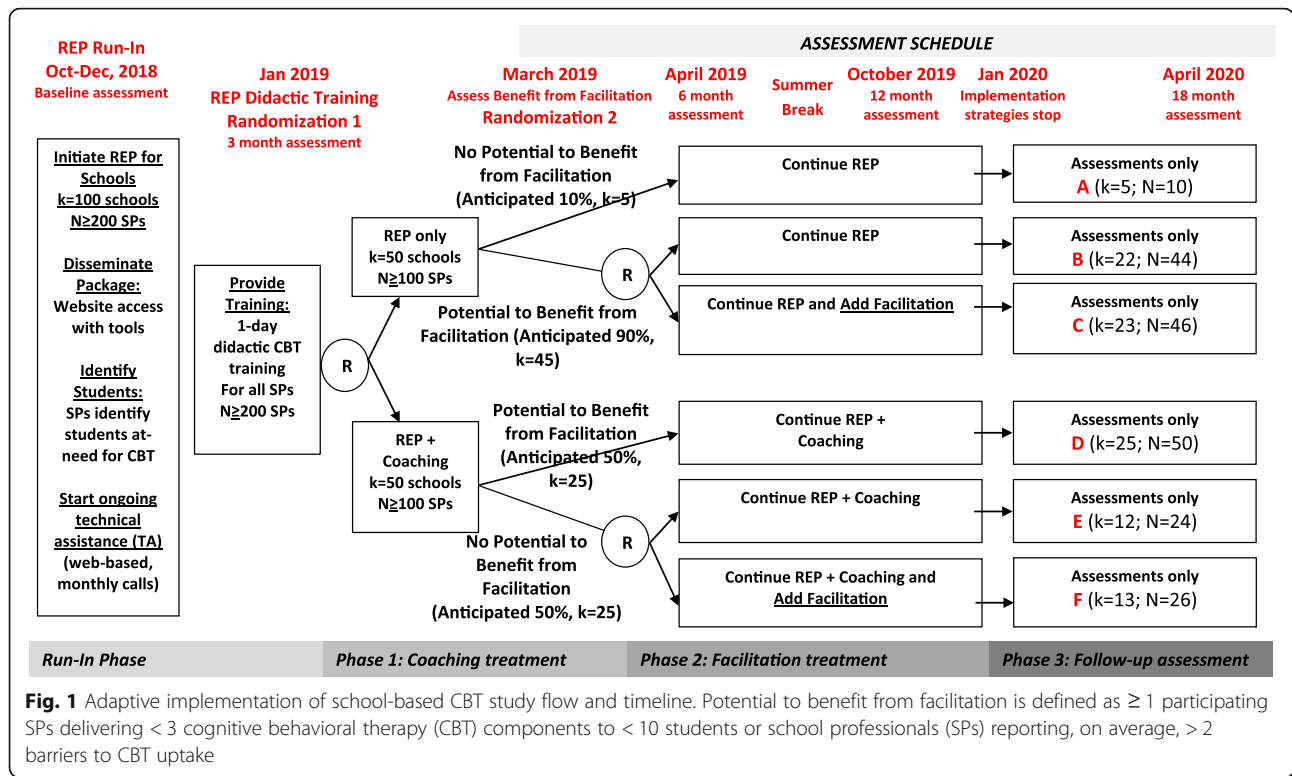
ASSESSMENT SCHEDULE

REP Run-In
Oct-Dec, 2018
Baseline assessment

Jan 2019
REP Didactic Training
Randomization 1
3 month assessment

March 2019
Assess Benefit from Facilitation
Randomization 2

April 2019
6 month assessment

Summer Break

October 2019
12 month assessment

Jan 2020
Implementation strategies stop

April 2020
18 month assessment

Initiate REP for Schools
k=100 schools
N≥200 SPs

Disseminate Package:
Website access with tools

Identify Students:
SPs identify students at-need for CBT

Start ongoing technical assistance (TA)
(web-based, monthly calls)

Provide Training:
1-day didactic CBT training
For all SPs
N≥200 SPs

R

REP only
k=50 schools
N≥100 SPs

No Potential to Benefit from Facilitation
(Anticipated 10%, k=5)

Continue REP

Assessments only
A (k=5; N=10)

R

Continue REP

Assessments only
B (k=22; N=44)

Potential to Benefit from Facilitation (Anticipated 90%, k=45)

Continue REP and Add Facilitation

Assessments only
C (k=23; N=46)

REP + Coaching
k=50 schools
N≥100 SPs

Potential to Benefit from Facilitation
(Anticipated 50%, k=25)

Continue REP + Coaching

Assessments only
D (k=25; N=50)

R

Continue REP + Coaching

Assessments only
E (k=12; N=24)

No Potential to Benefit from Facilitation
(Anticipated 50%, k=25)

Continue REP + Coaching and Add Facilitation

Assessments only
F (k=13; N=26)

Run-In Phase | Phase 1: Coaching treatment | Phase 2: Facilitation treatment | Phase 3: Follow-up assessment

Fig. 1 Adaptive implementation of school-based CBT study flow and timeline. Potential to benefit from facilitation is defined as ≥ 1 participating SPs delivering < 3 cognitive behavioral therapy (CBT) components to < 10 students or school professionals (SPs) reporting, on average, > 2 barriers to CBT uptake